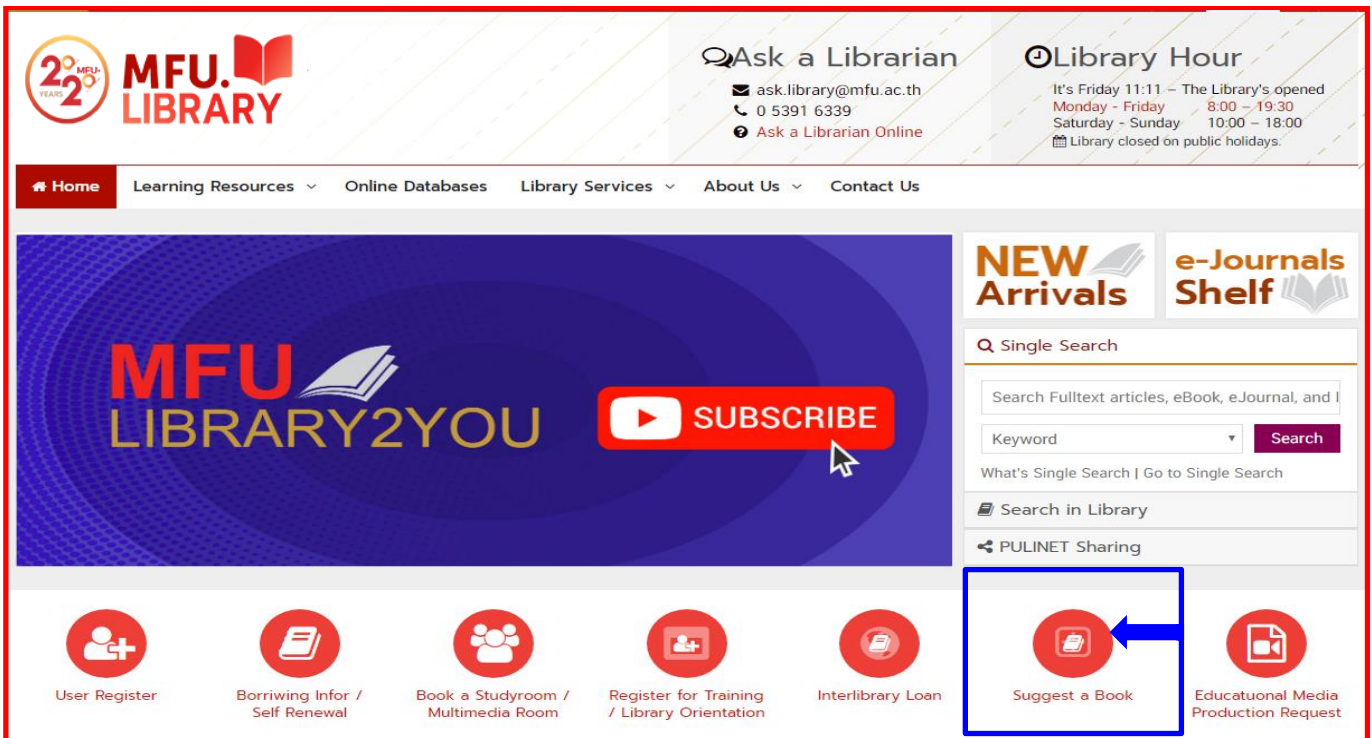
20 MFU YEARS
MFU. LIBRARY

Ask a Librarian
ask.library@mfu.ac.th
0 5391 6339
Ask a Librarian Online

Library Hour
It's Friday 11:11 – The Library's opened
Monday - Friday 8:00 – 19:30
Saturday - Sunday 10:00 – 18:00
Library closed on public holidays.

Home | Learning Resources | Online Databases | Library Services | About Us | Contact Us

MFU LIBRARY2YOU
SUBSCRIBE

NEW Arrivals
e-Journals Shelf

Single Search
Search Fulltext articles, eBook, eJournal, and I
Keyword
Search
What's Single Search | Go to Single Search
Search in Library
PULINET Sharing

User Register
Borriwing Infor / Self Renewal
Book a Studyroom / Multimedia Room
Register for Training / Library Orientation
Interlibrary Loan
Suggest a Book
Educatuonal Media Production Request